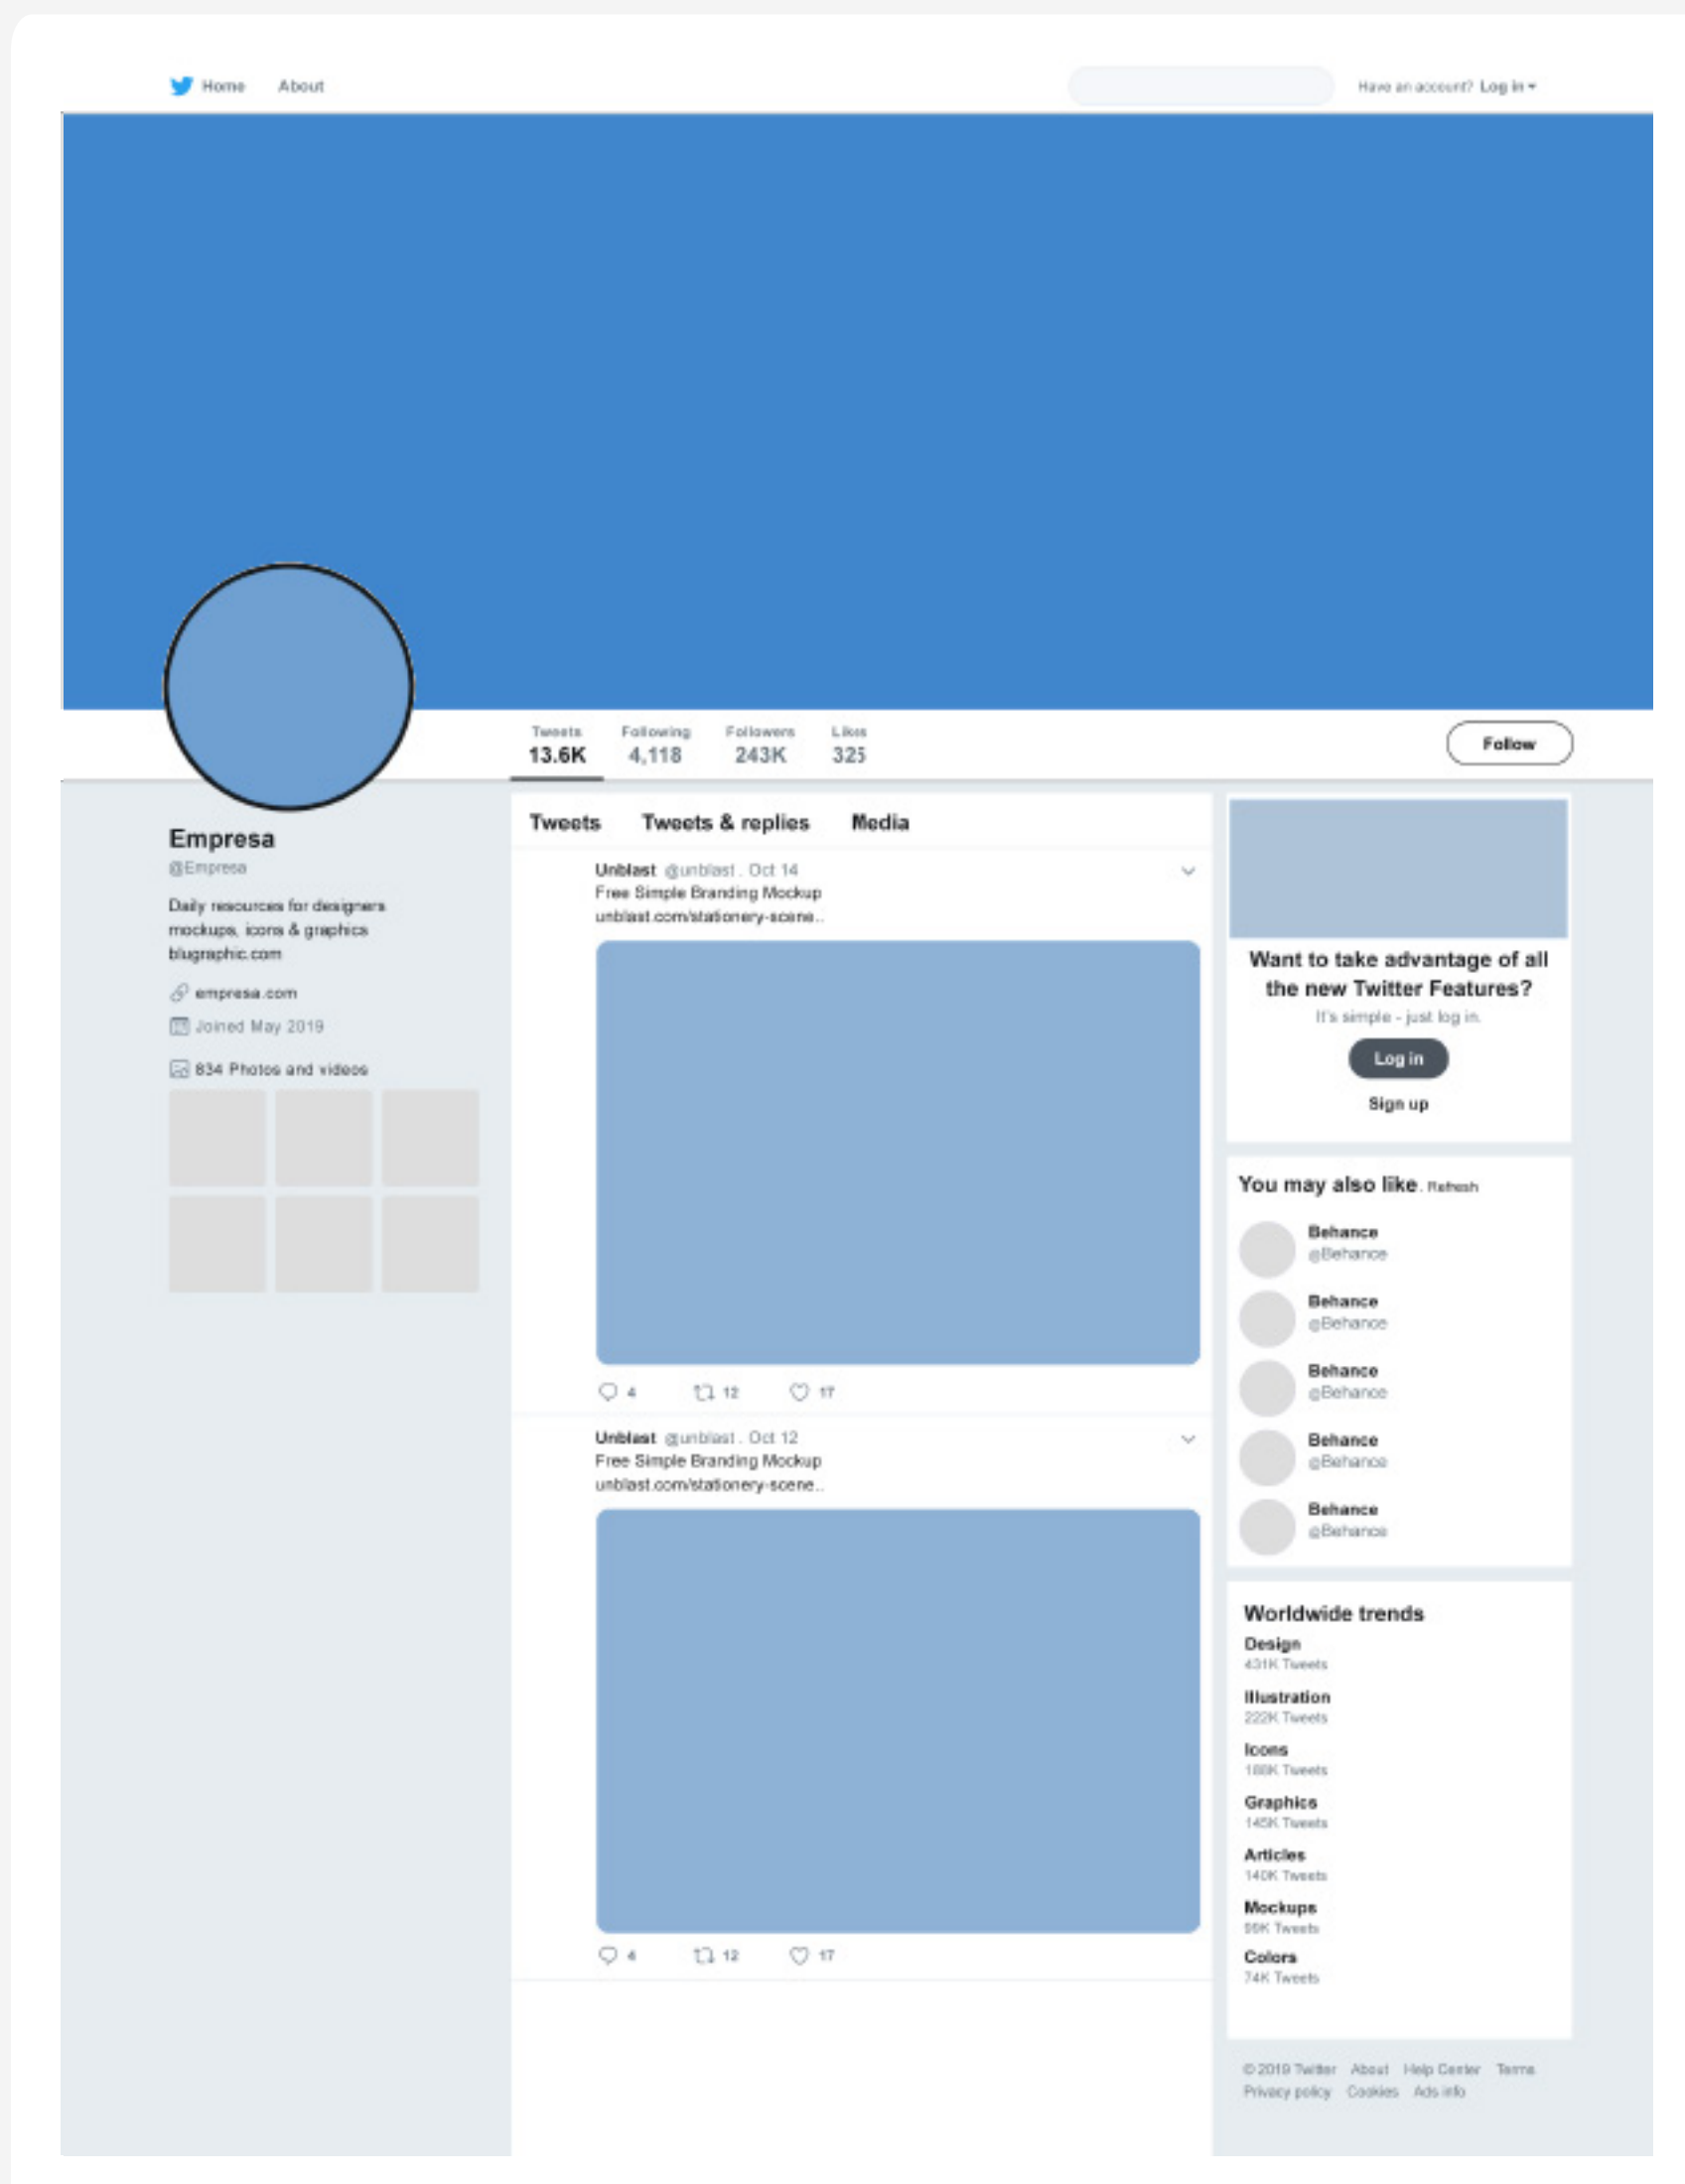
Home About

Have an account? Log in

Tweets 13.6K
Following 4,118
Followers 243K
Likes 325

Follow

Empresa
@Empresa

Daily resources for designers mockups, icons & graphics blugraphic.com

empresa.com

Joined May 2019

834 Photos and videos

Tweets Tweets & replies Media

Unblast @unblast . Oct 14
Free Simple Branding Mockup
unblast.com/stationery-scene..

4 12 17

Unblast @unblast . Oct 12
Free Simple Branding Mockup
unblast.com/stationery-scene..

4 12 17

Want to take advantage of all the new Twitter Features?
It's simple - just log in.
Log in
Sign up

You may also like. Refresh
Behance
@Behance
Behance
@Behance
Behance
@Behance
Behance
@Behance
Behance
@Behance

Worldwide trends
Design
431K Tweets
Illustration
222K Tweets
Icons
188K Tweets
Graphics
145K Tweets
Articles
140K Tweets
Mockups
99K Tweets
Colors
74K Tweets

© 2019 Twitter About Help Center Terms
Privacy policy Cookies Ads info